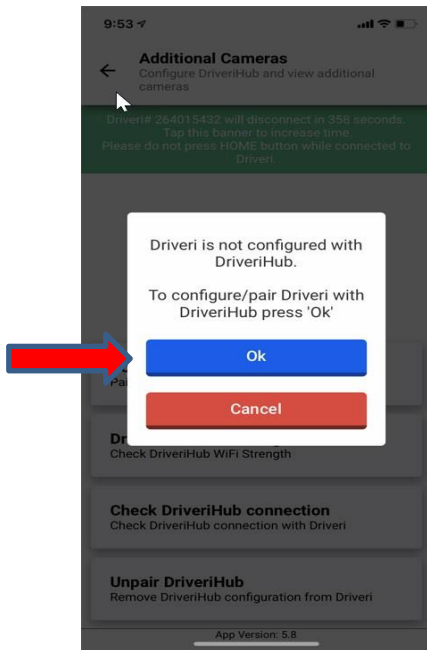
9:53

Additional Cameras
Configure DriveriHub and view additional cameras

Driveri# 264015432 will disconnect in 358 seconds. Tap this banner to increase time. Please do not press HOME button while connected to Driveri.

Driveri is not configured with DriveriHub.

To configure/pair Driveri with DriveriHub press 'Ok'

Ok

Cancel

Pai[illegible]

Dr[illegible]
Check DriveriHub WiFi Strength

Check DriveriHub connection
Check DriveriHub connection with Driveri

Unpair DriveriHub
Remove DriveriHub configuration from Driveri

App Version: 5.8